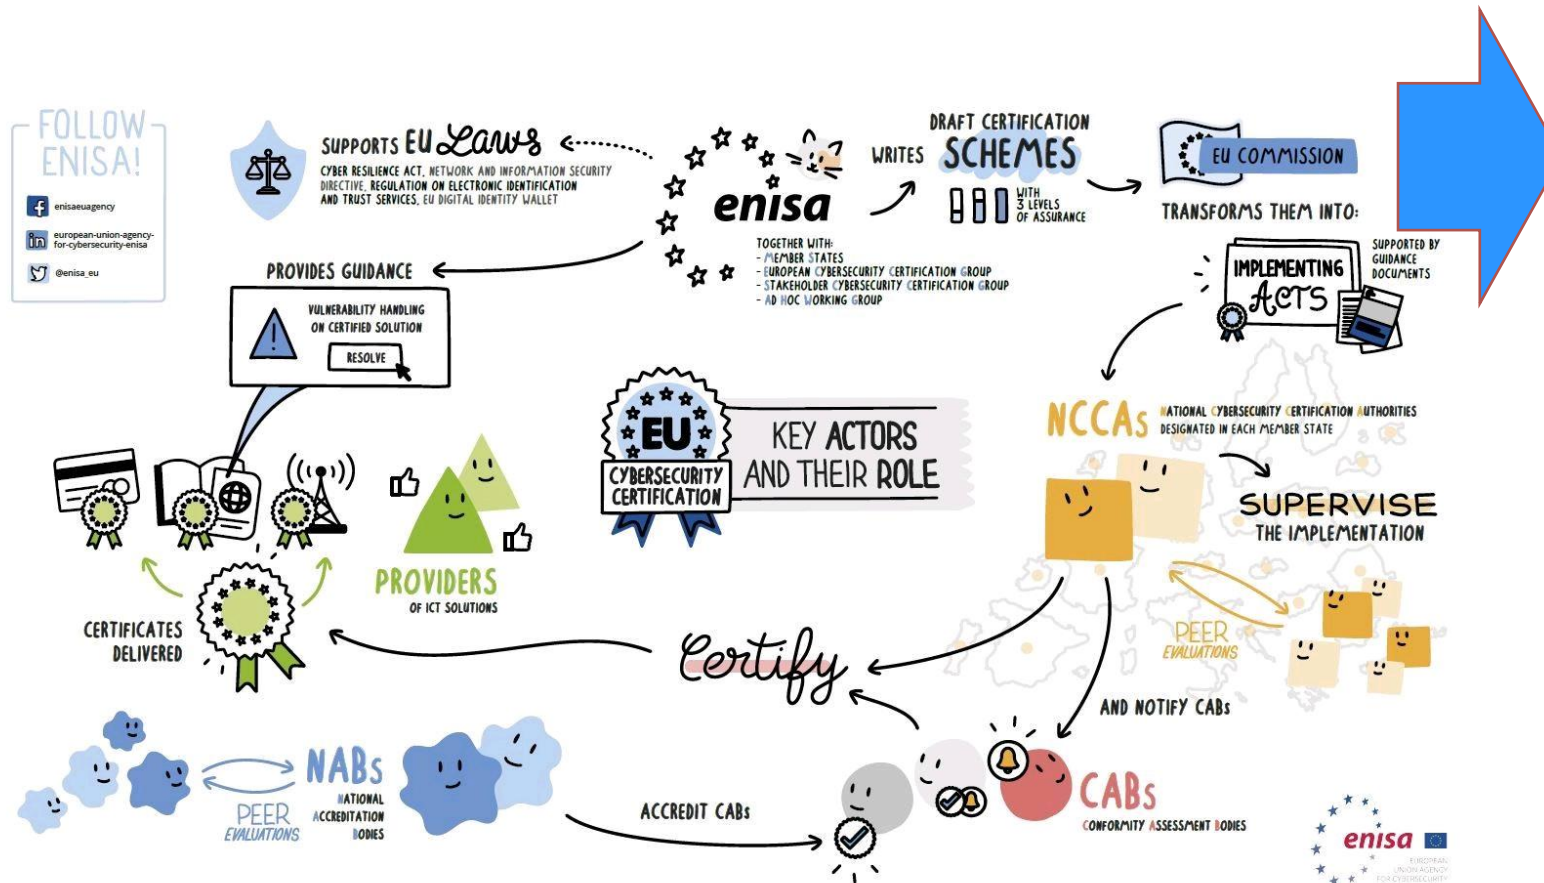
FOLLOW ENISA!

enisaeuagency

european-union-agency-for-cybersecurity-enisa

@enisa_eu

SUPPORTS EU Laws

CYBER RESILIENCE ACT, NETWORK AND INFORMATION SECURITY DIRECTIVE, REGULATION ON ELECTRONIC IDENTIFICATION AND TRUST SERVICES, EU DIGITAL IDENTITY WALLET

enisa

WRITES

DRAFT CERTIFICATION SCHEMES

WITH 3 LEVELS OF ASSURANCE

EU COMMISSION

TRANSFORMS THEM INTO:

TOGETHER WITH:
- MEMBER STATES
- EUROPEAN CYBERSECURITY CERTIFICATION GROUP
- STAKEHOLDER CYBERSECURITY CERTIFICATION GROUP
- AD HOC WORKING GROUP

PROVIDES GUIDANCE

VULNERABILITY HANDLING ON CERTIFIED SOLUTION

RESOLVE

IMPLEMENTING ACTS

SUPPORTED BY GUIDANCE DOCUMENTS

EU CYBERSECURITY CERTIFICATION

KEY ACTORS AND THEIR ROLE

NCCAs NATIONAL CYBERSECURITY CERTIFICATION AUTHORITIES DESIGNATED IN EACH MEMBER STATE

SUPERVISE THE IMPLEMENTATION

PROVIDERS OF ICT SOLUTIONS

CERTIFICATES DELIVERED

PEER EVALUATIONS

Certify

AND NOTIFY CABs

NABs NATIONAL ACCREDITATION BODIES

PEER EVALUATIONS

ACCREDIT CABs

CABs CONFORMITY ASSESSMENT BODIES

enisa

EUROPEAN UNION AGENCY FOR CYBERSECURITY